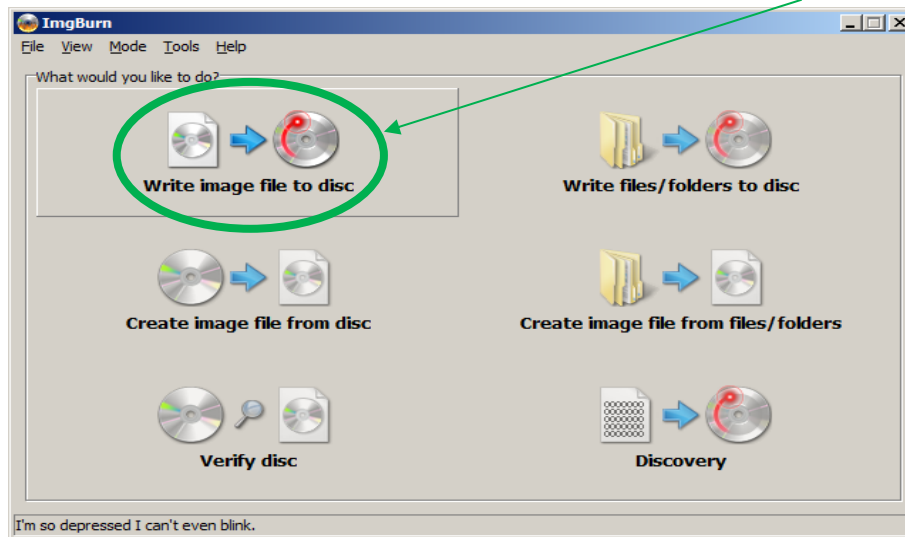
ImgBurn

File View Mode Tools Help

What would you like to do?

Write image file to disc

Write files/folders to disc

Create image file from disc

Create image file from files/folders

Verify disc

Discovery

I'm so depressed I can't even blink.